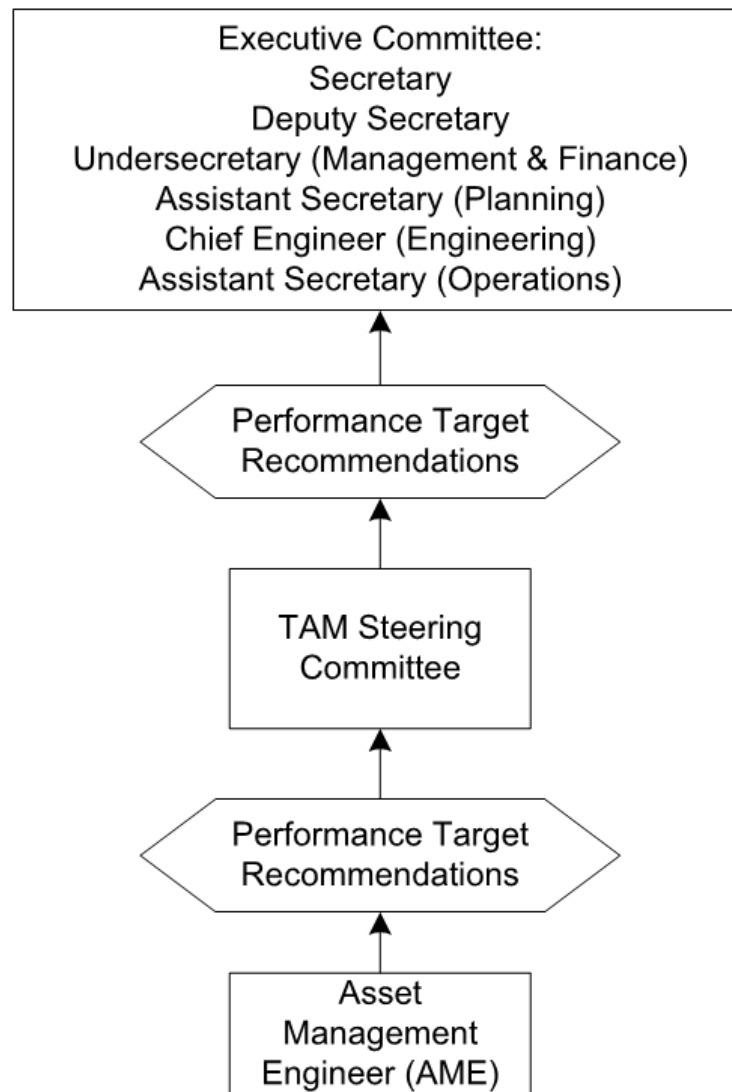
Executive Committee:
Secretary
Deputy Secretary
Undersecretary (Management & Finance)
Assistant Secretary (Planning)
Chief Engineer (Engineering)
Assistant Secretary (Operations)

Performance Target Recommendations

TAM Steering Committee

Performance Target Recommendations

Asset Management Engineer (AME)